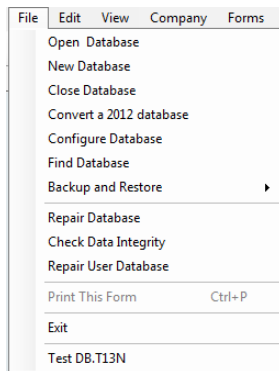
File Edit View Company Forms

Open Database
New Database
Close Database
Convert a 2012 database
Configure Database
Find Database
Backup and Restore
Repair Database
Check Data Integrity
Repair User Database
Print This Form Ctrl+P
Exit
Test DB.T13N